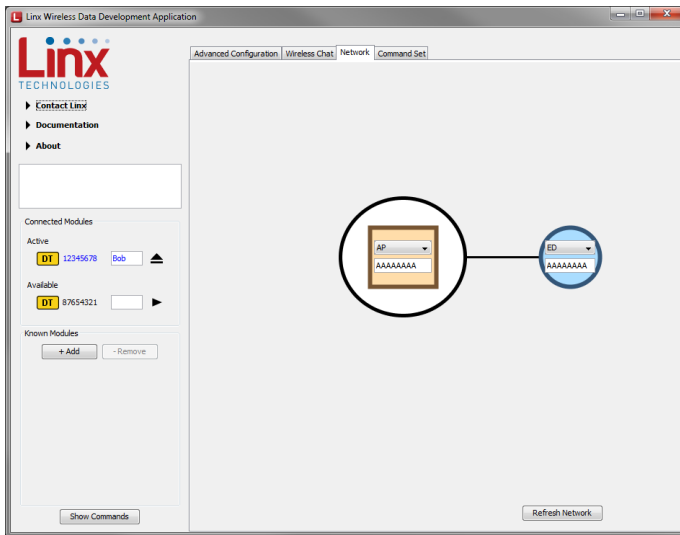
Linx Wireless Data Development Application

Linx
TECHNOLOGIES

Contact Linx
Documentation
About

Connected Modules
Active
DT 12345678 Bob
Available
DT 87654321

Known Modules
+ Add
- Remove

Show Commands

Advanced Configuration | Wireless Chat | Network | Command Set

AP
AAAAAAAA

ED
AAAAAAAA

Refresh Network